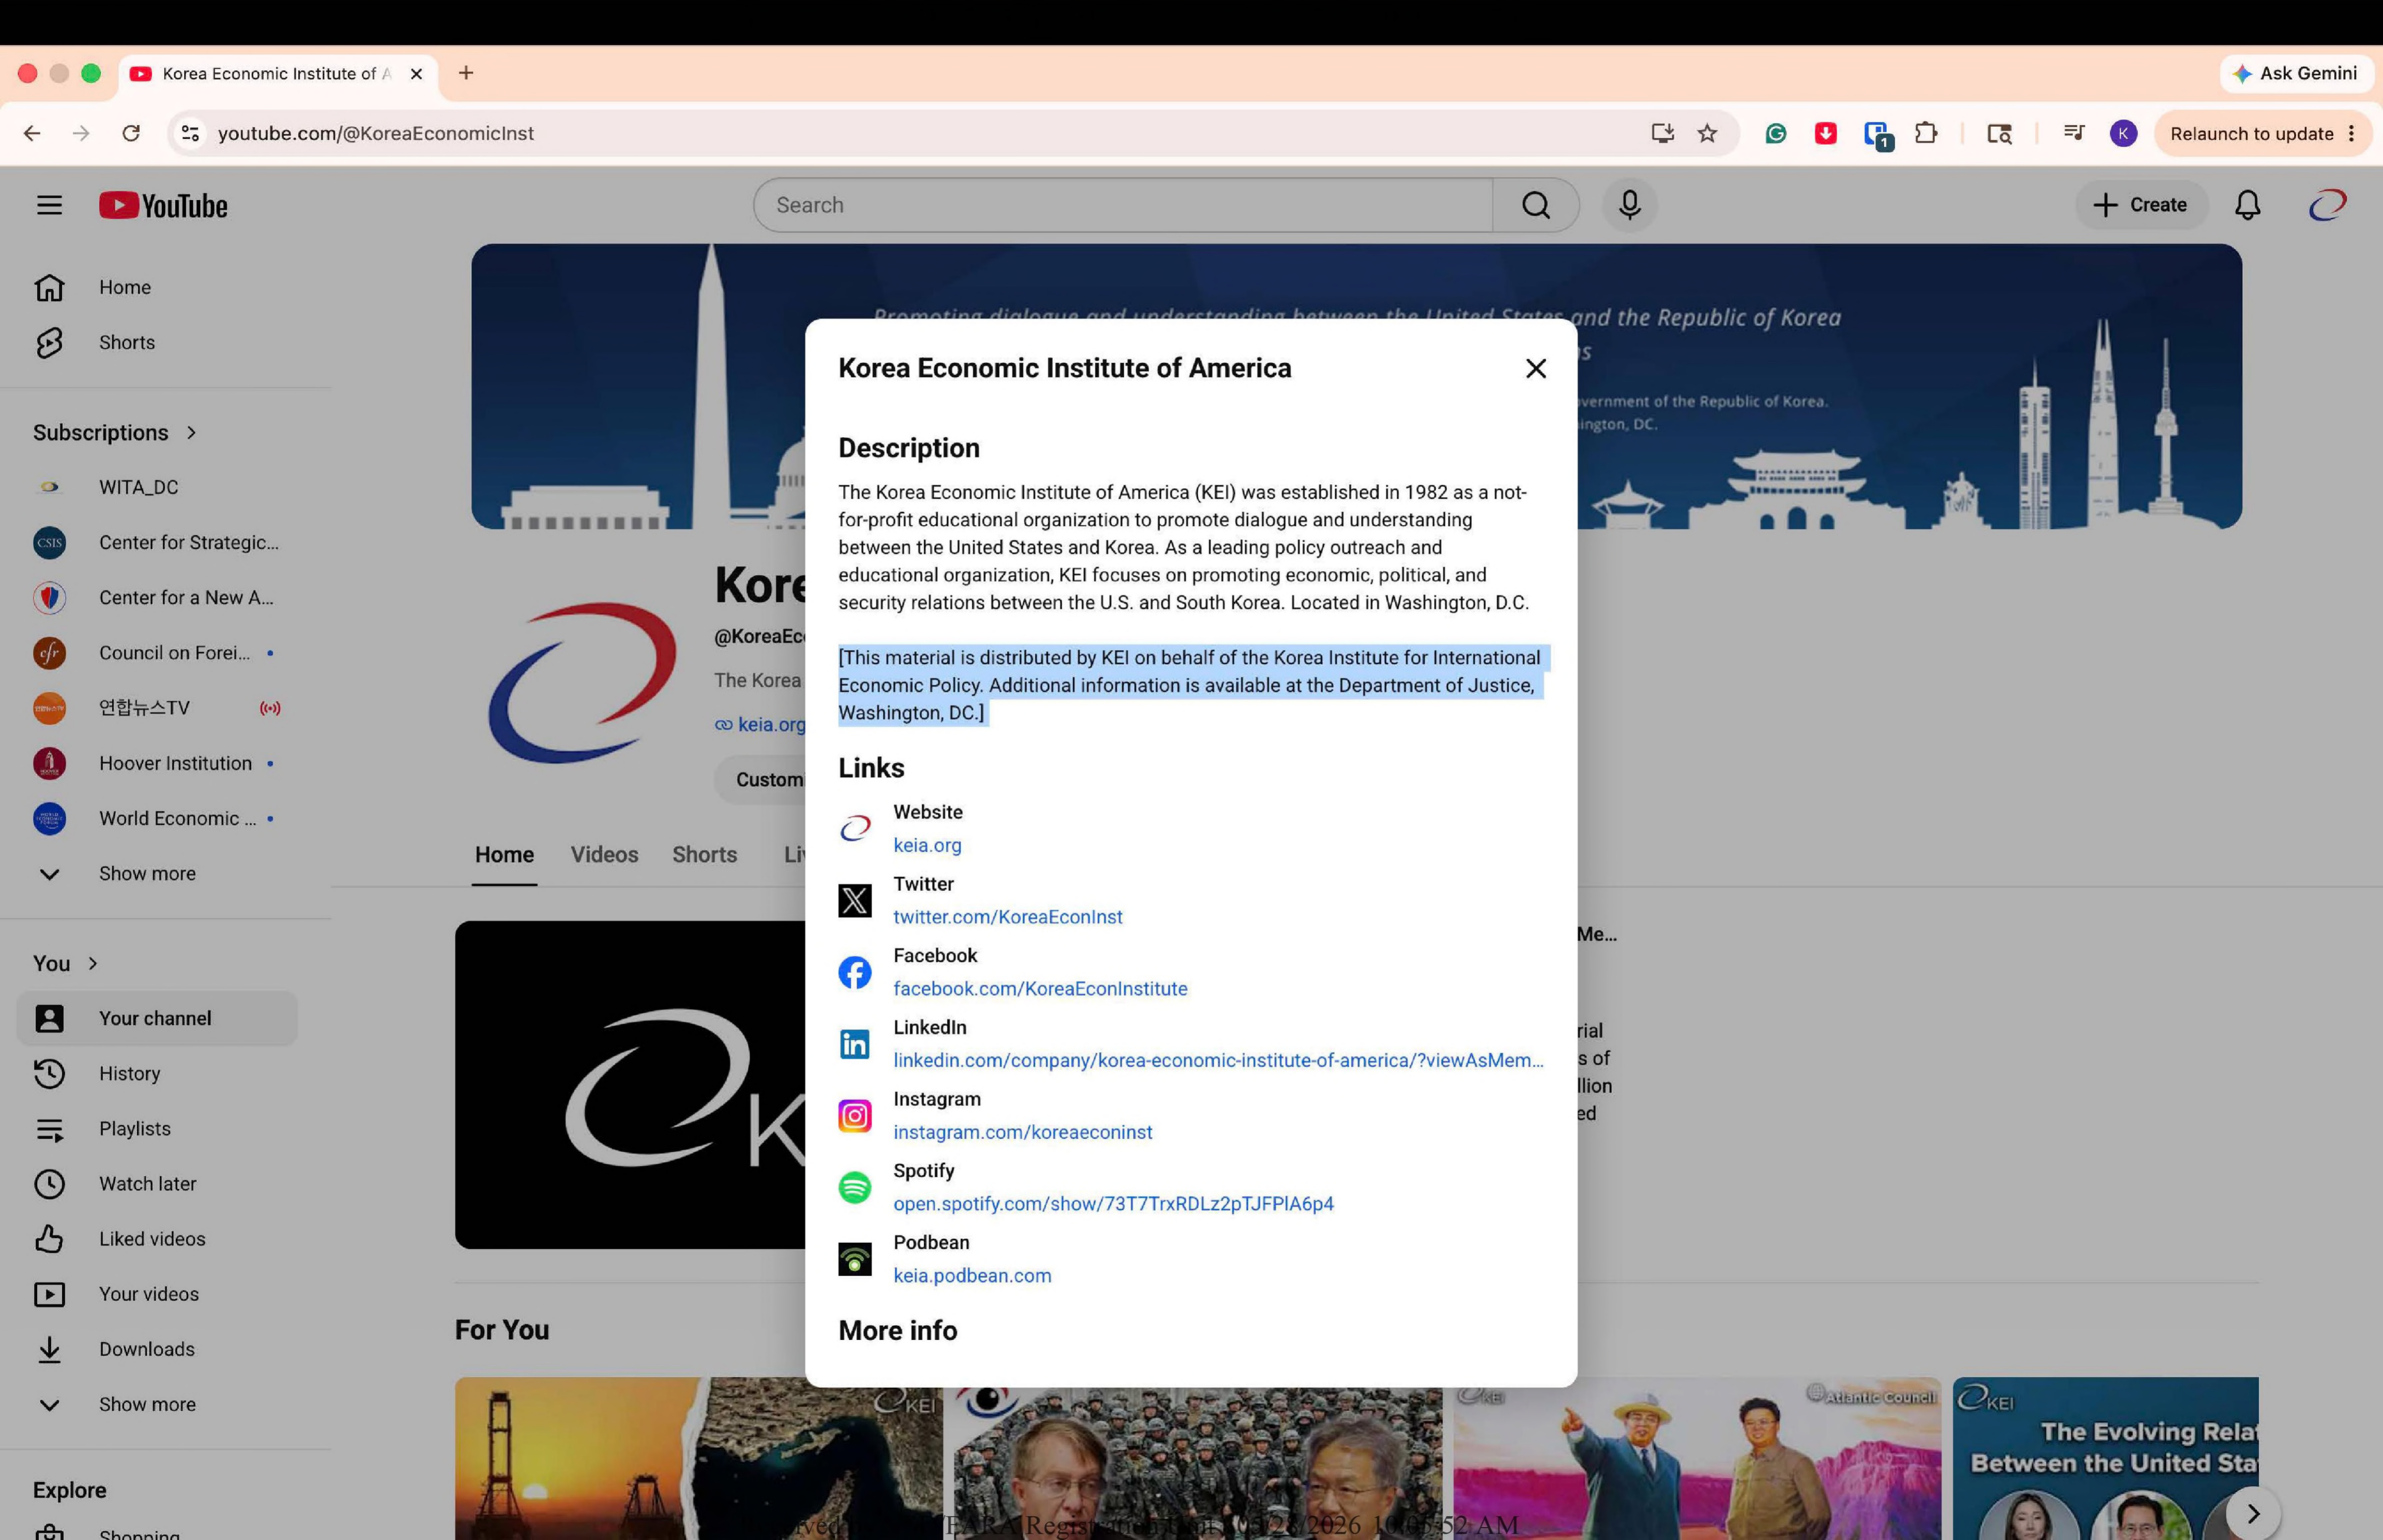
Korea Economic Institute of A ×
+
Ask Gemini
youtube.com/@KoreaEconomicInst
Relaunch to update

YouTube
Search
Create

Home
Shorts
Subscriptions >
WITA_DC
Center for Strategic...
Center for a New A...
Council on Forei...
연합뉴스TV
Hoover Institution
World Economic ...
Show more
You >
Your channel
History
Playlists
Watch later
Liked videos
Your videos
Downloads
Show more
Explore
Shopping

Promoting dialogue and understanding between the United States and the Republic of Korea
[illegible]s
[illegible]vernment of the Republic of Korea.
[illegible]ington, DC.

Kore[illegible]
@KoreaEc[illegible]
The Korea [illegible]
keia.org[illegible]
Custom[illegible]

Home Videos Shorts Li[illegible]

Me...
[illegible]rial
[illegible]s of
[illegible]llion
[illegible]ed

For You

Korea Economic Institute of America

Description

The Korea Economic Institute of America (KEI) was established in 1982 as a not-for-profit educational organization to promote dialogue and understanding between the United States and Korea. As a leading policy outreach and educational organization, KEI focuses on promoting economic, political, and security relations between the U.S. and South Korea. Located in Washington, D.C.

[This material is distributed by KEI on behalf of the Korea Institute for International Economic Policy. Additional information is available at the Department of Justice, Washington, DC.]

Links

Website
keia.org
Twitter
twitter.com/KoreaEconInst
Facebook
facebook.com/KoreaEconInstitute
LinkedIn
linkedin.com/company/korea-economic-institute-of-america/?viewAsMem...
Instagram
instagram.com/koreaeconinst
Spotify
open.spotify.com/show/73T7TrxRDLz2pTJFPIA6p4
Podbean
keia.podbean.com

More info

KEI
KEI
Atlantic Council
KEI
The Evolving Rela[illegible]
Between the United Sta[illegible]

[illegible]ved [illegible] FARA Registration Unit 03/28/2026 10:06:52 AM